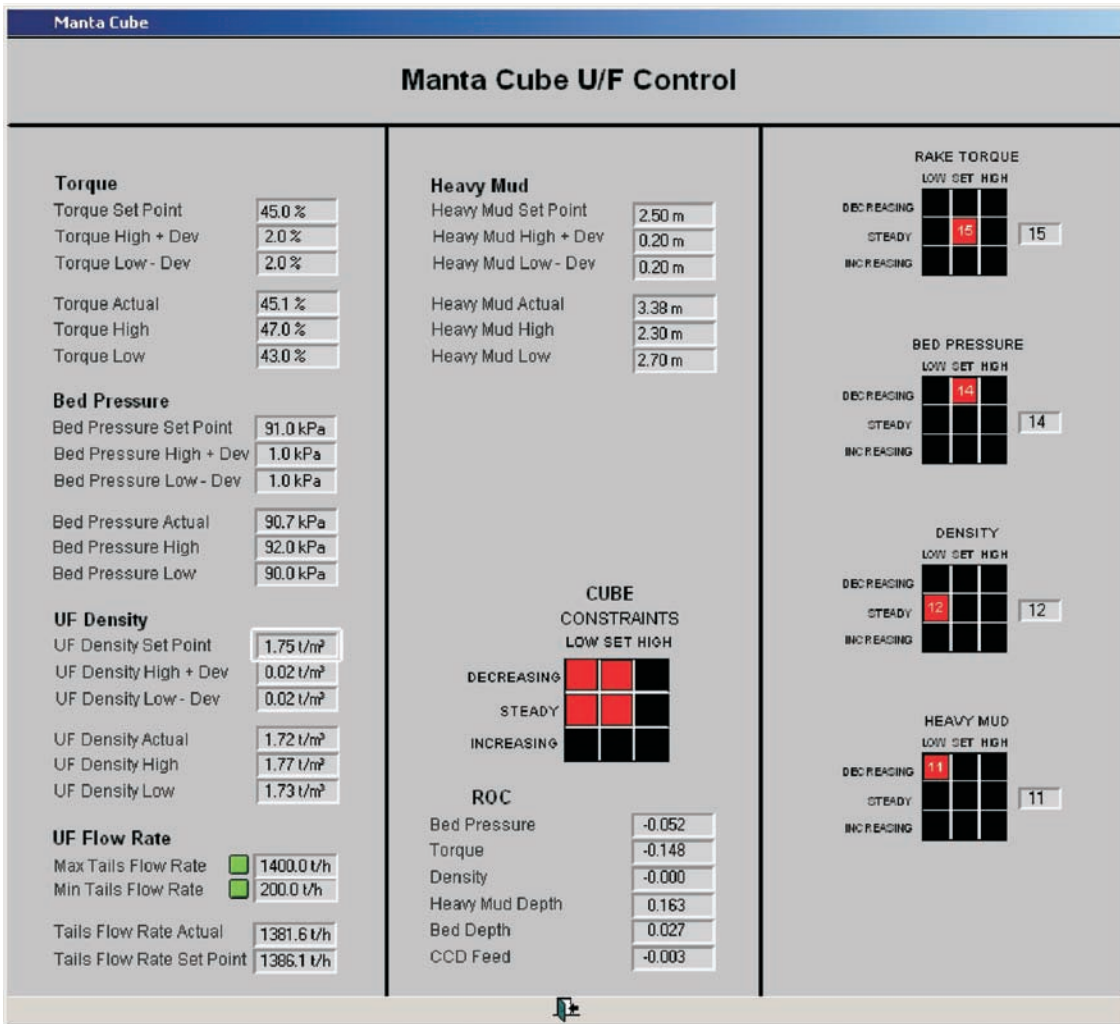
Manta Cube

Manta Cube U/F Control

Torque
Torque Set Point 45.0 %
Torque High + Dev 2.0 %
Torque Low - Dev 2.0 %

Torque Actual 45.1 %
Torque High 47.0 %
Torque Low 43.0 %

Bed Pressure
Bed Pressure Set Point 91.0 kPa
Bed Pressure High + Dev 1.0 kPa
Bed Pressure Low - Dev 1.0 kPa

Bed Pressure Actual 90.7 kPa
Bed Pressure High 92.0 kPa
Bed Pressure Low 90.0 kPa

UF Density
UF Density Set Point 1.75 t/m³
UF Density High + Dev 0.02 t/m³
UF Density Low - Dev 0.02 t/m³

UF Density Actual 1.72 t/m³
UF Density High 1.77 t/m³
UF Density Low 1.73 t/m³

UF Flow Rate
Max Tails Flow Rate 1400.0 t/h
Min Tails Flow Rate 200.0 t/h

Tails Flow Rate Actual 1381.6 t/h
Tails Flow Rate Set Point 1386.1 t/h

Heavy Mud
Heavy Mud Set Point 2.50 m
Heavy Mud High + Dev 0.20 m
Heavy Mud Low - Dev 0.20 m

Heavy Mud Actual 3.38 m
Heavy Mud High 2.30 m
Heavy Mud Low 2.70 m

CUBE
CONSTRAINTS
LOW SET HIGH
DECREASING
STEADY
INCREASING

ROC
Bed Pressure -0.052
Torque -0.148
Density -0.000
Heavy Mud Depth 0.163
Bed Depth 0.027
CCD Feed -0.003

RAKE TORQUE
LOW SET HIGH
DECREASING
STEADY 15 15
INCREASING

BED PRESSURE
LOW SET HIGH
DECREASING 14
STEADY 14
INCREASING

DENSITY
LOW SET HIGH
DECREASING
STEADY 12 12
INCREASING

HEAVY MUD
LOW SET HIGH
DECREASING 11
STEADY 11
INCREASING